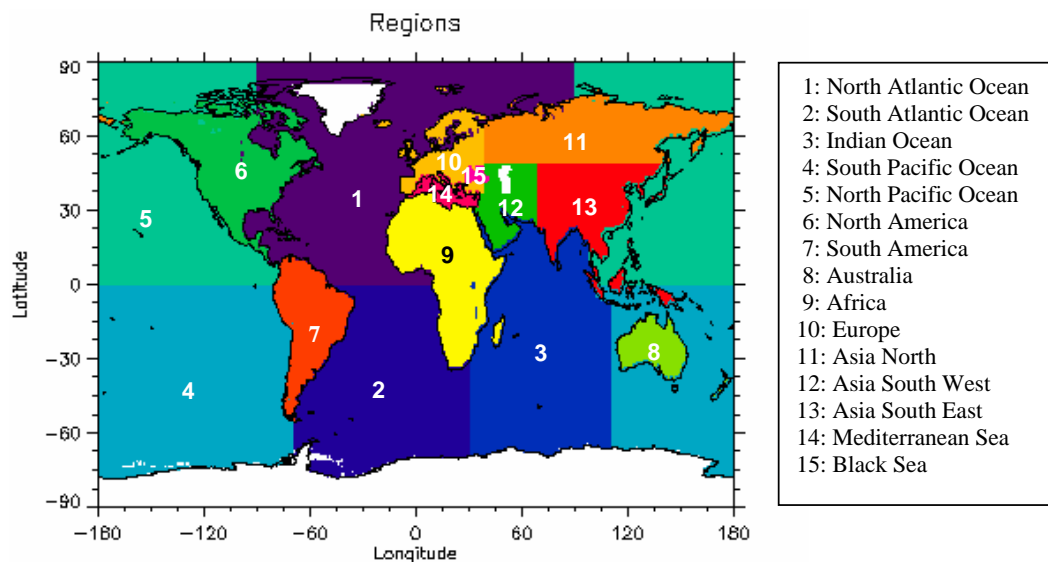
Regions

90
60
30
0
−30
−60
−90
Latitude

−180 −120 −60 0 60 120 180
Longitude

6
5
1
10
15
11
14
12
13
9
7
3
8
4
2

1: North Atlantic Ocean
2: South Atlantic Ocean
3: Indian Ocean
4: South Pacific Ocean
5: North Pacific Ocean
6: North America
7: South America
8: Australia
9: Africa
10: Europe
11: Asia North
12: Asia South West
13: Asia South East
14: Mediterranean Sea
15: Black Sea